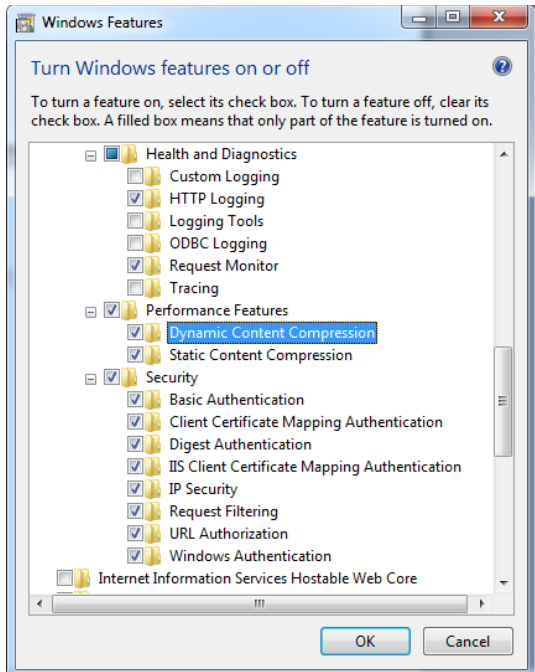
Windows Features

Turn Windows features on or off

To turn a feature on, select its check box. To turn a feature off, clear its check box. A filled box means that only part of the feature is turned on.

Health and Diagnostics
Custom Logging
HTTP Logging
Logging Tools
ODBC Logging
Request Monitor
Tracing
Performance Features
Dynamic Content Compression
Static Content Compression
Security
Basic Authentication
Client Certificate Mapping Authentication
Digest Authentication
IIS Client Certificate Mapping Authentication
IP Security
Request Filtering
URL Authorization
Windows Authentication
Internet Information Services Hostable Web Core

OK
Cancel